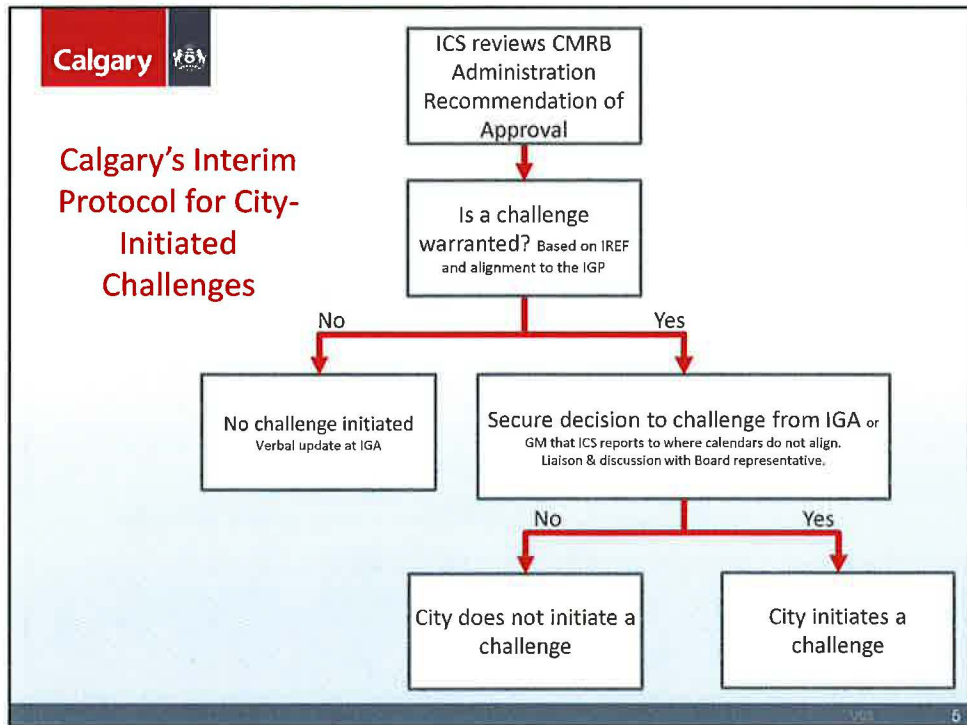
Calgary

Calgary's Interim Protocol for City-Initiated Challenges

ICS reviews CMRB Administration Recommendation of Approval

Is a challenge warranted? Based on IREF and alignment to the IGP

No

Yes

No challenge initiated
Verbal update at IGA

Secure decision to challenge from IGA or GM that ICS reports to where calendars do not align. Liaison & discussion with Board representative.

No

Yes

City does not initiate a challenge

City initiates a challenge

5